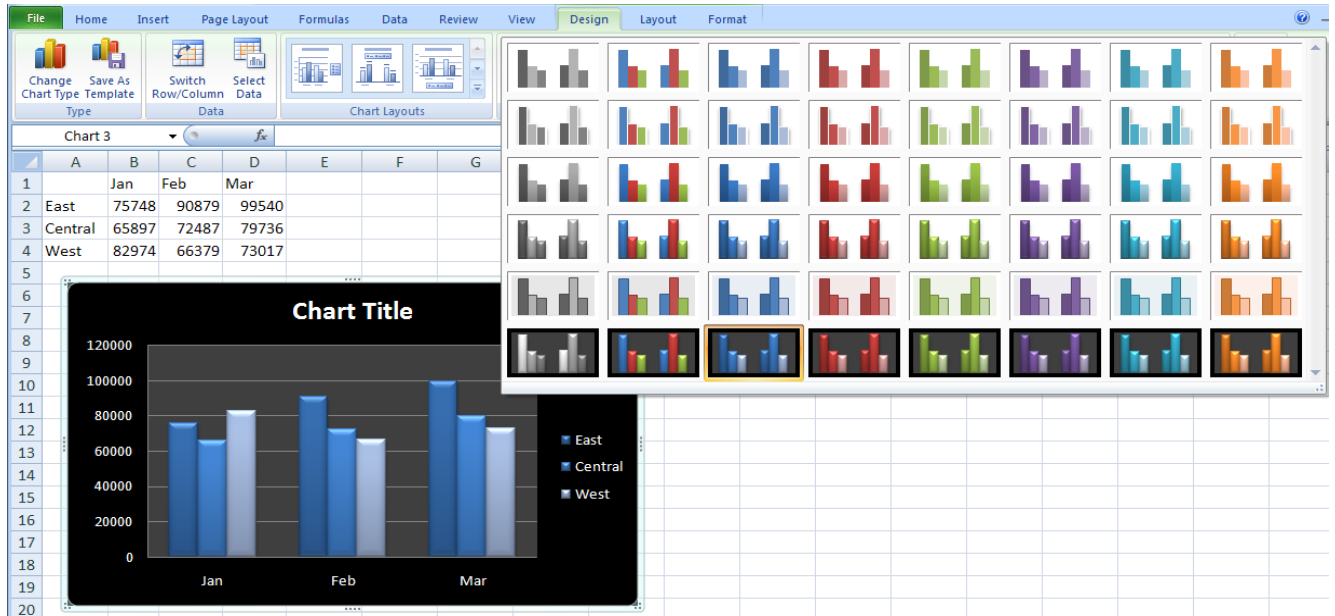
File Home Insert Page Layout Formulas Data Review View Design Layout Format

Change Chart Type
Save As Template
Type

Switch Row/Column
Select Data
Data

Chart Layouts

Chart 3
$f_x$

| | A | B | C | D | E | F | G |
|---|---|---|---|---|---|---|---|
| 1 | | Jan | Feb | Mar | | | |
| 2 | East | 75748 | 90879 | 99540 | | | |
| 3 | Central | 65897 | 72487 | 79736 | | | |
| 4 | West | 82974 | 66379 | 73017 | | | |
| 5 | | | | | | | |
| 6 | | | | | | | |
| 7 | | | | | | | |
| 8 | | | | | | | |
| 9 | | | | | | | |
| 10 | | | | | | | |
| 11 | | | | | | | |
| 12 | | | | | | | |
| 13 | | | | | | | |
| 14 | | | | | | | |
| 15 | | | | | | | |
| 16 | | | | | | | |
| 17 | | | | | | | |
| 18 | | | | | | | |
| 19 | | | | | | | |
| 20 | | | | | | | |

Chart Title

120000
100000
80000
60000
40000
20000
0

Jan Feb Mar

East
Central
West